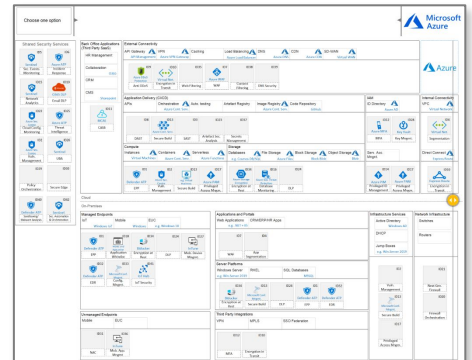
Choose one option

Microsoft Azure

Azure

Shared Security Services

SaaS Native Applications (Third Party SaaS)

Collaboration

CRM

CMS

External Connectivity

API Gateway

WAF

Caching

Load Balancing

DNS

CDN

SD-WAN

Application Delivery (SASE)

VPN

Orchestration

Auto-Scaling

Artifact Registry

Image Registry

Code Repository

Compute

Containers

Serverless

Service Mesh

File Storage

Block Storage

Object Storage

Storage

Gen. Use Mgmt

IAM

ID Directory

Secret Mgmt

Internal Connectivity

VPC

Direct Connect

Cloud

On-Premises

Managed Endpoints

IoT

Mobile

EUC

Applications and Portals

Web Applications

CRM/ERP/HR Apps

Infrastructure Services

Active Directory

DHCP

Jump Boxes

Network Infrastructure

Switches

Routers

Server Platforms

Windows Server

*NIX

SQL Databases

Unmanaged Endpoints

Mobile

EUC

Third Party Integrations

VPN

MPLS

SSO Federation